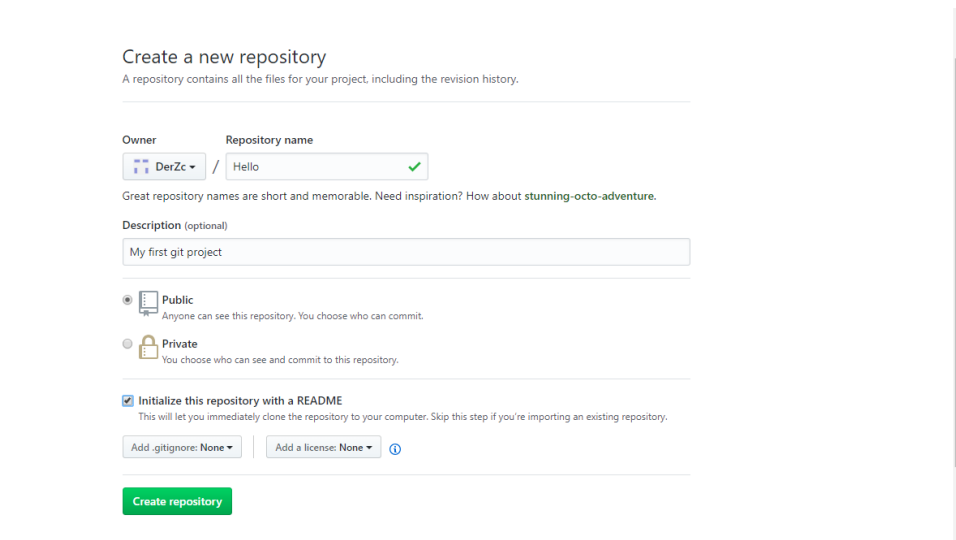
Create a new repository
A repository contains all the files for your project, including the revision history.

Owner
DerZc ▾

/

Repository name
Hello

Great repository names are short and memorable. Need inspiration? How about stunning-octo-adventure.

Description (optional)
My first git project

Public
Anyone can see this repository. You choose who can commit.

Private
You choose who can see and commit to this repository.

Initialize this repository with a README
This will let you immediately clone the repository to your computer. Skip this step if you're importing an existing repository.

Add .gitignore: None ▾

Add a license: None ▾

Create repository